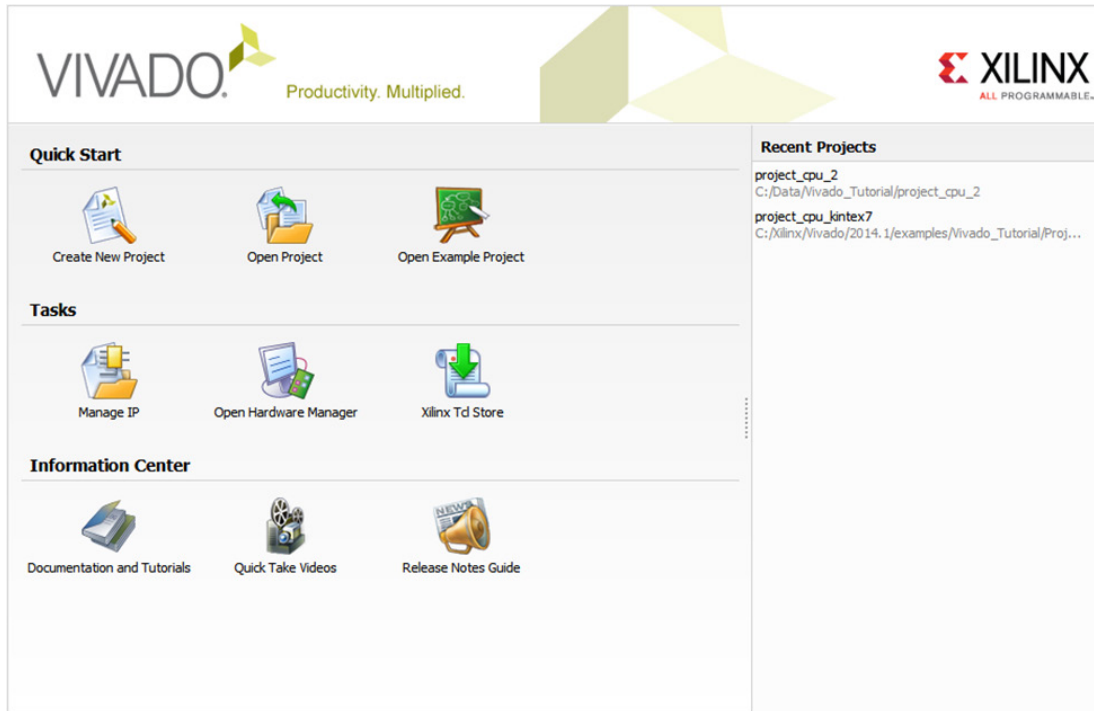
VIVADO. Productivity. Multiplied.

XILINX
ALL PROGRAMMABLE.

Quick Start

Create New Project

Open Project

Open Example Project

Tasks

Manage IP

Open Hardware Manager

Xilinx Tcl Store

Information Center

Documentation and Tutorials

Quick Take Videos

Release Notes Guide

Recent Projects

project_cpu_2
C:/Data/Vivado_Tutorial/project_cpu_2

project_cpu_kintex7
C:/Xilinx/Vivado/2014.1/examples/Vivado_Tutorial/Proj...